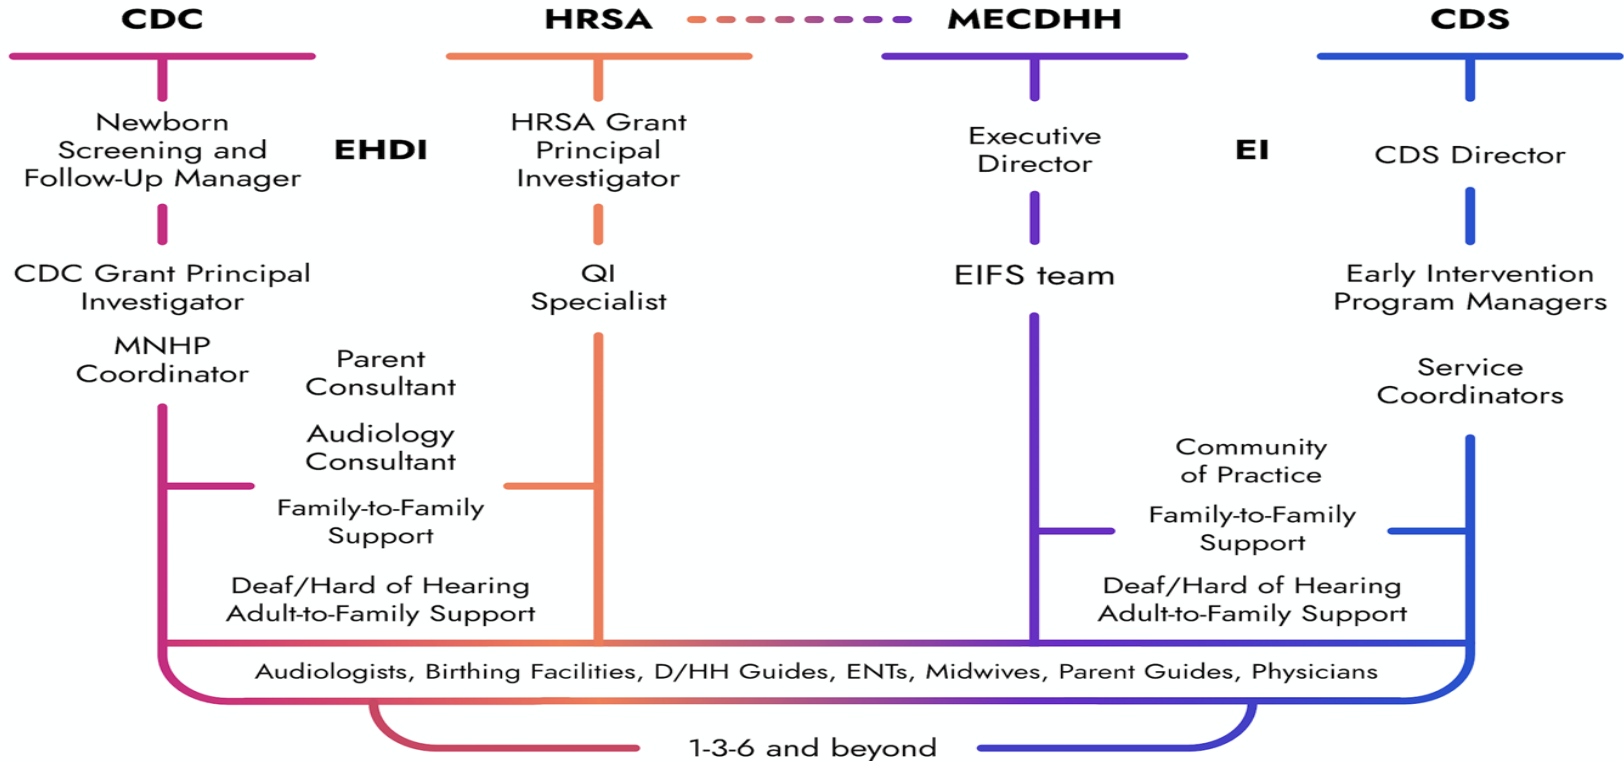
CDC

HRSA

MECDHH

CDS

Newborn Screening and Follow-Up Manager

EHDI

HRSA Grant Principal Investigator

Executive Director

EI

CDS Director

CDC Grant Principal Investigator

QI Specialist

EIFS team

Early Intervention Program Managers

MNHP Coordinator

Parent Consultant

Service Coordinators

Audiology Consultant

Community of Practice

Family-to-Family Support

Family-to-Family Support

Deaf/Hard of Hearing Adult-to-Family Support

Deaf/Hard of Hearing Adult-to-Family Support

Audiologists, Birthing Facilities, D/HH Guides, ENTs, Midwives, Parent Guides, Physicians

1-3-6 and beyond